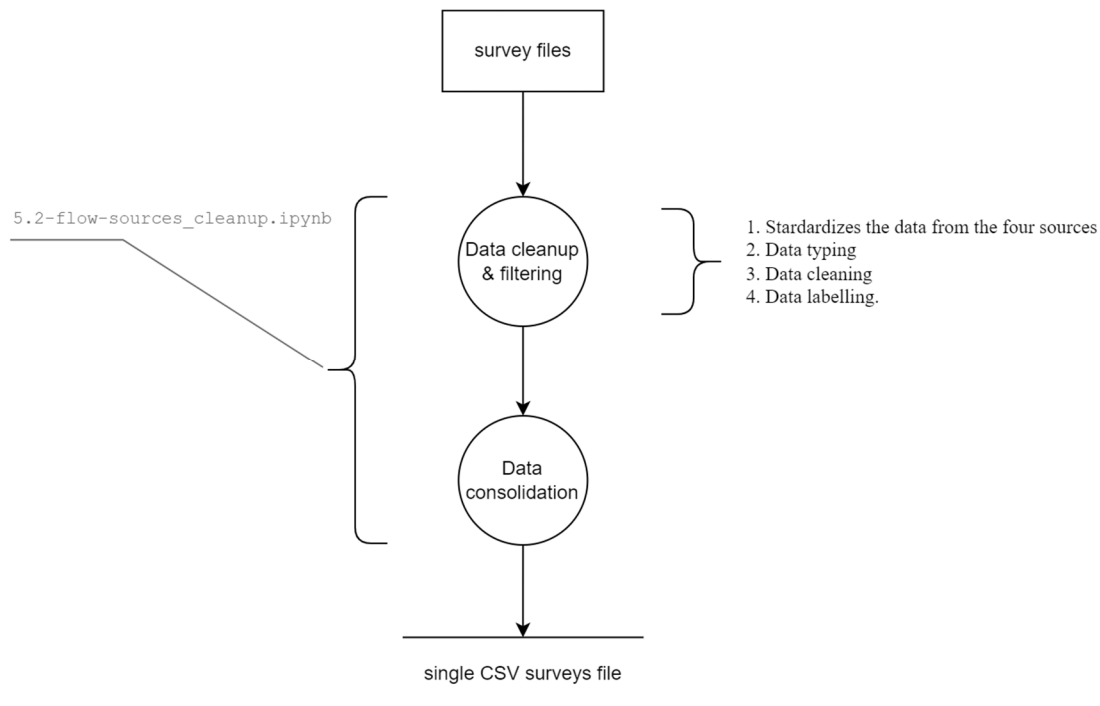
survey files

5.2-flow-sources_cleanup.ipynb

Data cleanup & filtering

1. Stardardizes the data from the four sources
2. Data typing
3. Data cleaning
4. Data labelling.

Data consolidation

single CSV surveys file